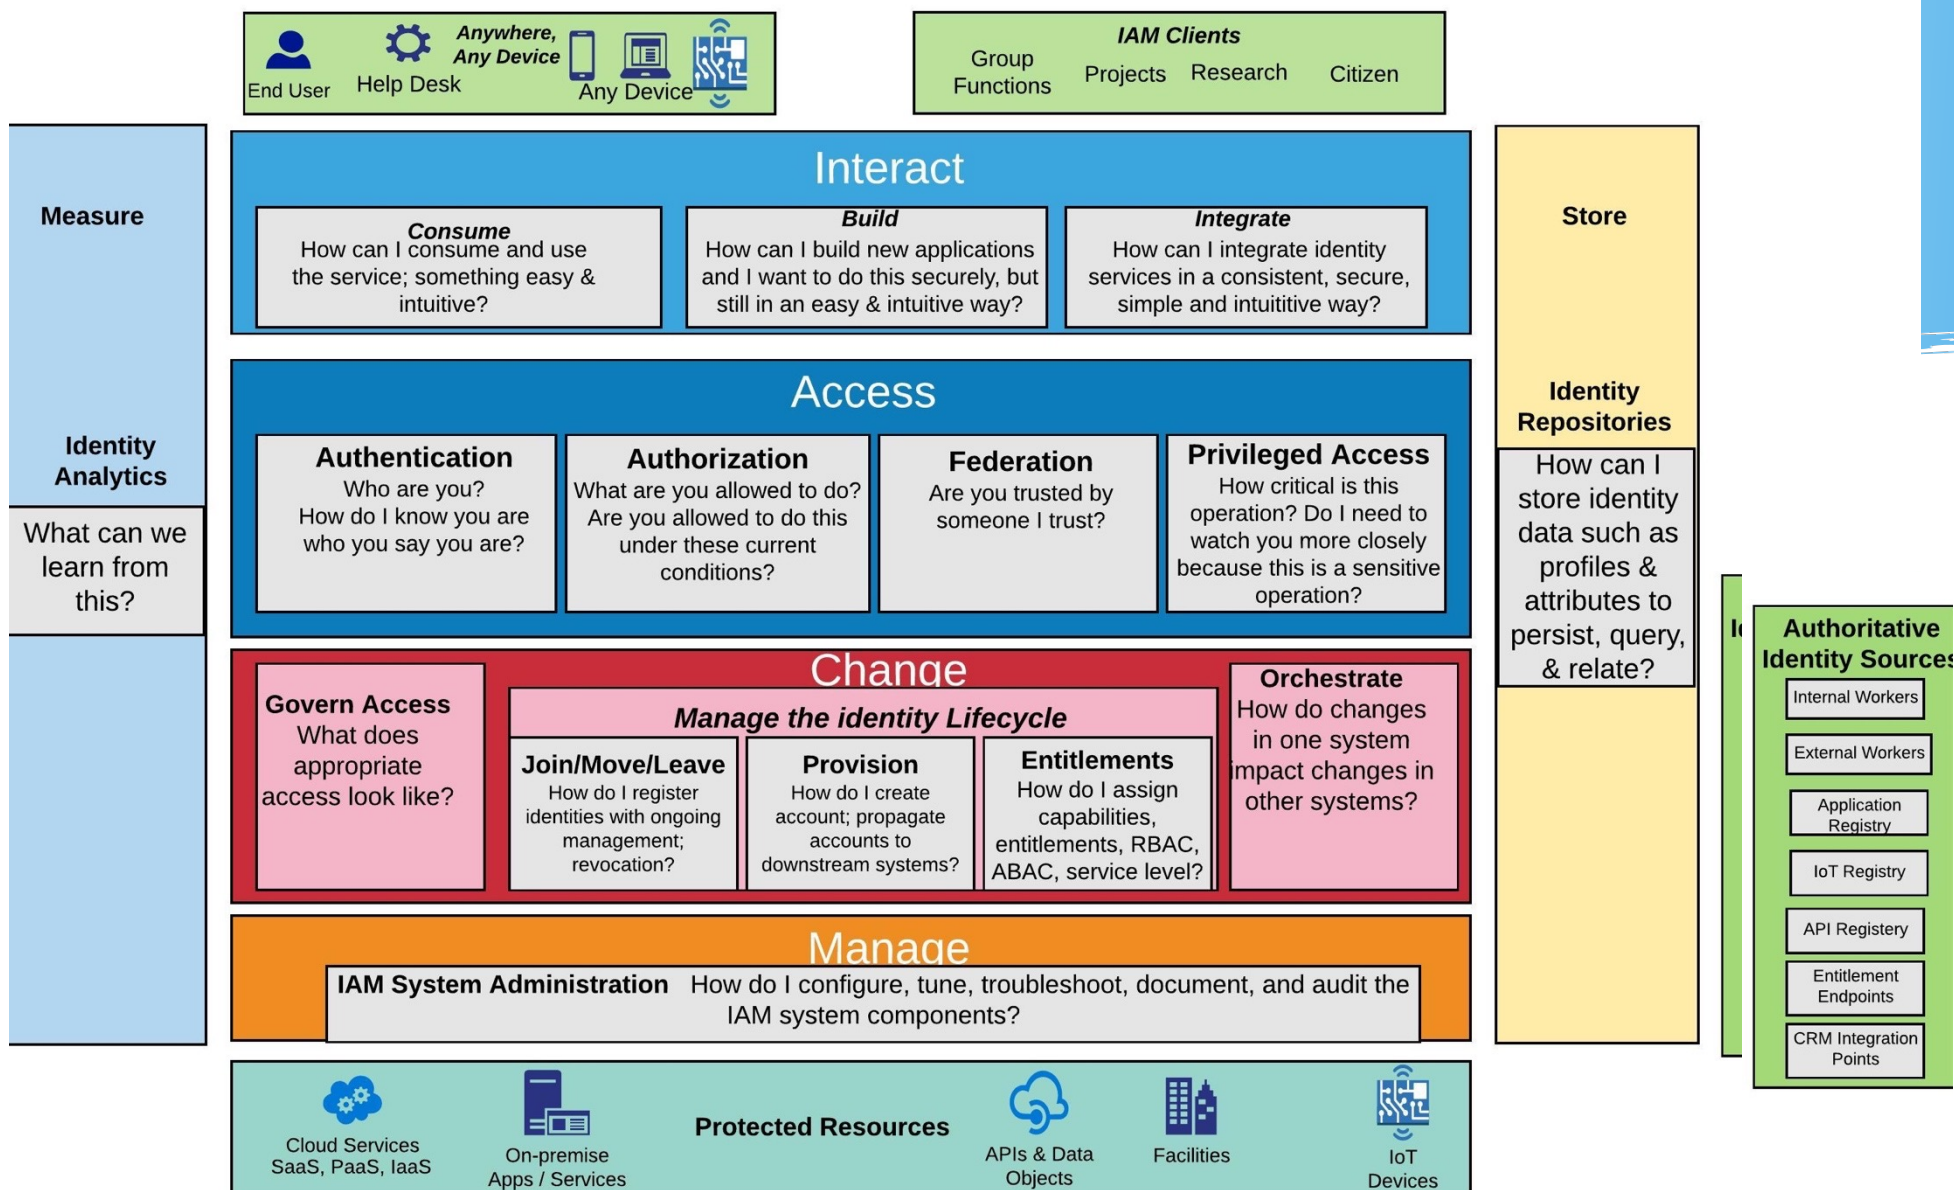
End User Help Desk Anywhere, Any Device Any Device

IAM Clients
Group Functions Projects Research Citizen

Measure

Identity Analytics

What can we learn from this?

Interact

Consume
How can I consume and use the service; something easy & intuitive?

Build
How can I build new applications and I want to do this securely, but still in an easy & intuitive way?

Integrate
How can I integrate identity services in a consistent, secure, simple and intuitive way?

Access

Authentication
Who are you? How do I know you are who you say you are?

Authorization
What are you allowed to do? Are you allowed to do this under these current conditions?

Federation
Are you trusted by someone I trust?

Privileged Access
How critical is this operation? Do I need to watch you more closely because this is a sensitive operation?

Change

Govern Access
What does appropriate access look like?

Manage the identity Lifecycle

Join/Move/Leave
How do I register identities with ongoing management; revocation?

Provision
How do I create account; propagate accounts to downstream systems?

Entitlements
How do I assign capabilities, entitlements, RBAC, ABAC, service level?

Orchestrate
How do changes in one system impact changes in other systems?

Manage

IAM System Administration How do I configure, tune, troubleshoot, document, and audit the IAM system components?

Store

Identity Repositories

How can I store identity data such as profiles & attributes to persist, query, & relate?

I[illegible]

Authoritative Identity Sources

Internal Workers
External Workers
Application Registry
IoT Registry
API Registery
Entitlement Endpoints
CRM Integration Points

Cloud Services SaaS, PaaS, IaaS
On-premise Apps / Services
Protected Resources
APIs & Data Objects
Facilities
IoT Devices